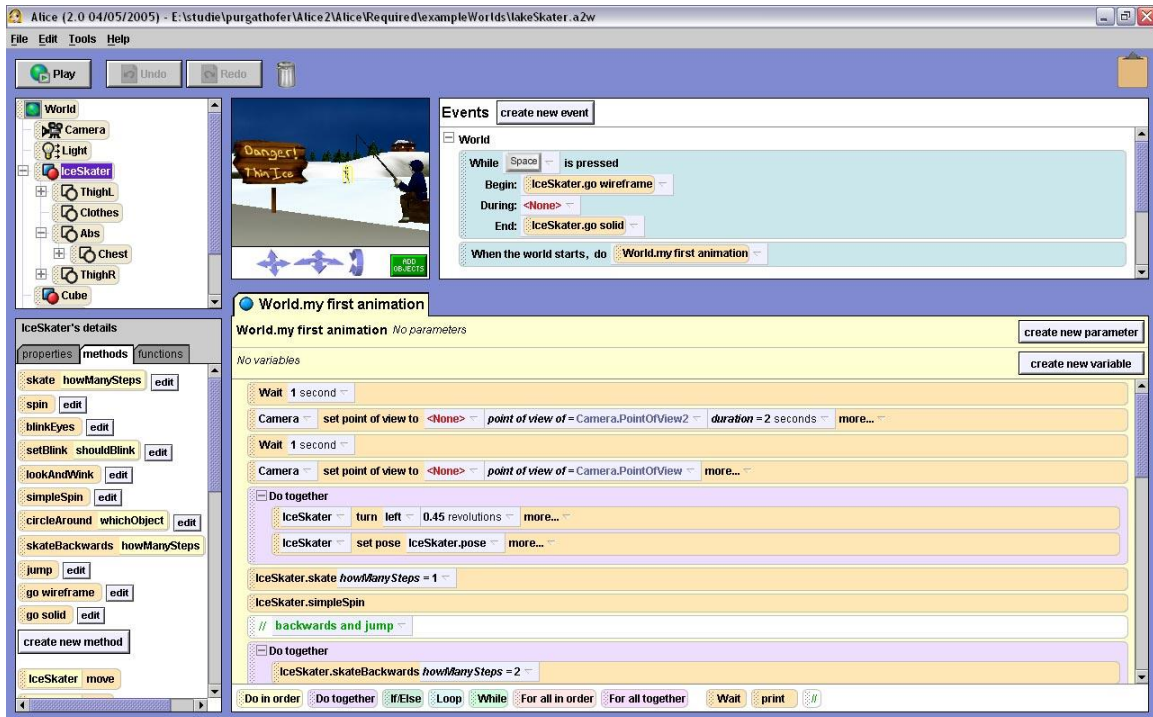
Alice (2.0 04/05/2005) - E:\studie\purgathofer\Alice2\Alice\Required\exampleWorlds\lakeSkater.a2w

File Edit Tools Help

Play Undo Redo

World
Camera
Light
IceSkater
ThighL
Clothes
Abs
Chest
ThighR
Cube

Danger! Thin Ice

ADD OBJECTS

Events create new event

World
While Space is pressed
Begin: IceSkater.go wireframe
During: <None>
End: IceSkater.go solid

When the world starts, do World.my first animation

IceSkater's details
properties methods functions
skate howManySteps edit
spin edit
blinkEyes edit
setBlink shouldBlink edit
lookAndWink edit
simpleSpin edit
circleAround whichObject edit
skateBackwards howManySteps
jump edit
go wireframe edit
go solid edit
create new method
IceSkater move

World.my first animation

World.my first animation No parameters
create new parameter
No variables
create new variable

Wait 1 second
Camera set point of view to <None> point of view of = Camera.PointOfView2 duration = 2 seconds more...
Wait 1 second
Camera set point of view to <None> point of view of = Camera.PointOfView more...
Do together
IceSkater turn left 0.45 revolutions more...
IceSkater set pose IceSkater.pose more...
IceSkater.skate howManySteps = 1
IceSkater.simpleSpin
// backwards and jump
Do together
IceSkater.skateBackwards howManySteps = 2

Do in order Do together If/Else Loop While For all in order For all together Wait print //